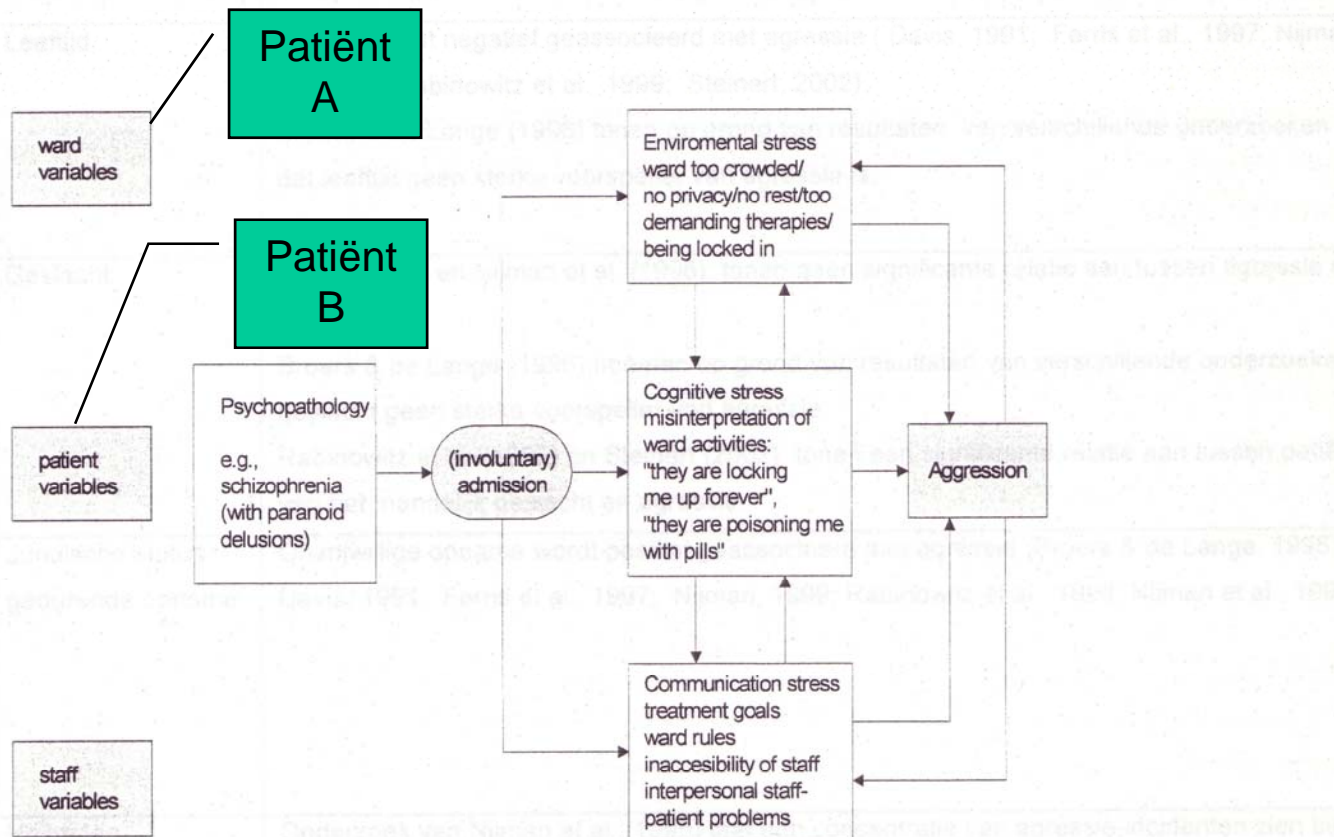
Patiënt A

Patiënt B

ward variables

patient variables

staff variables

Enviromental stress ward too crowded/ no privacy/no rest/too demanding therapies/ being locked in

Psychopathology

e.g., schizophrenia (with paranoid delusions)

(involuntary) admission

Cognitive stress misinterpretation of ward activities: "they are locking me up forever", "they are poisoning me with pills"

Aggression

Communication stress treatment goals ward rules inaccesibility of staff interpersonal staff-patient problems